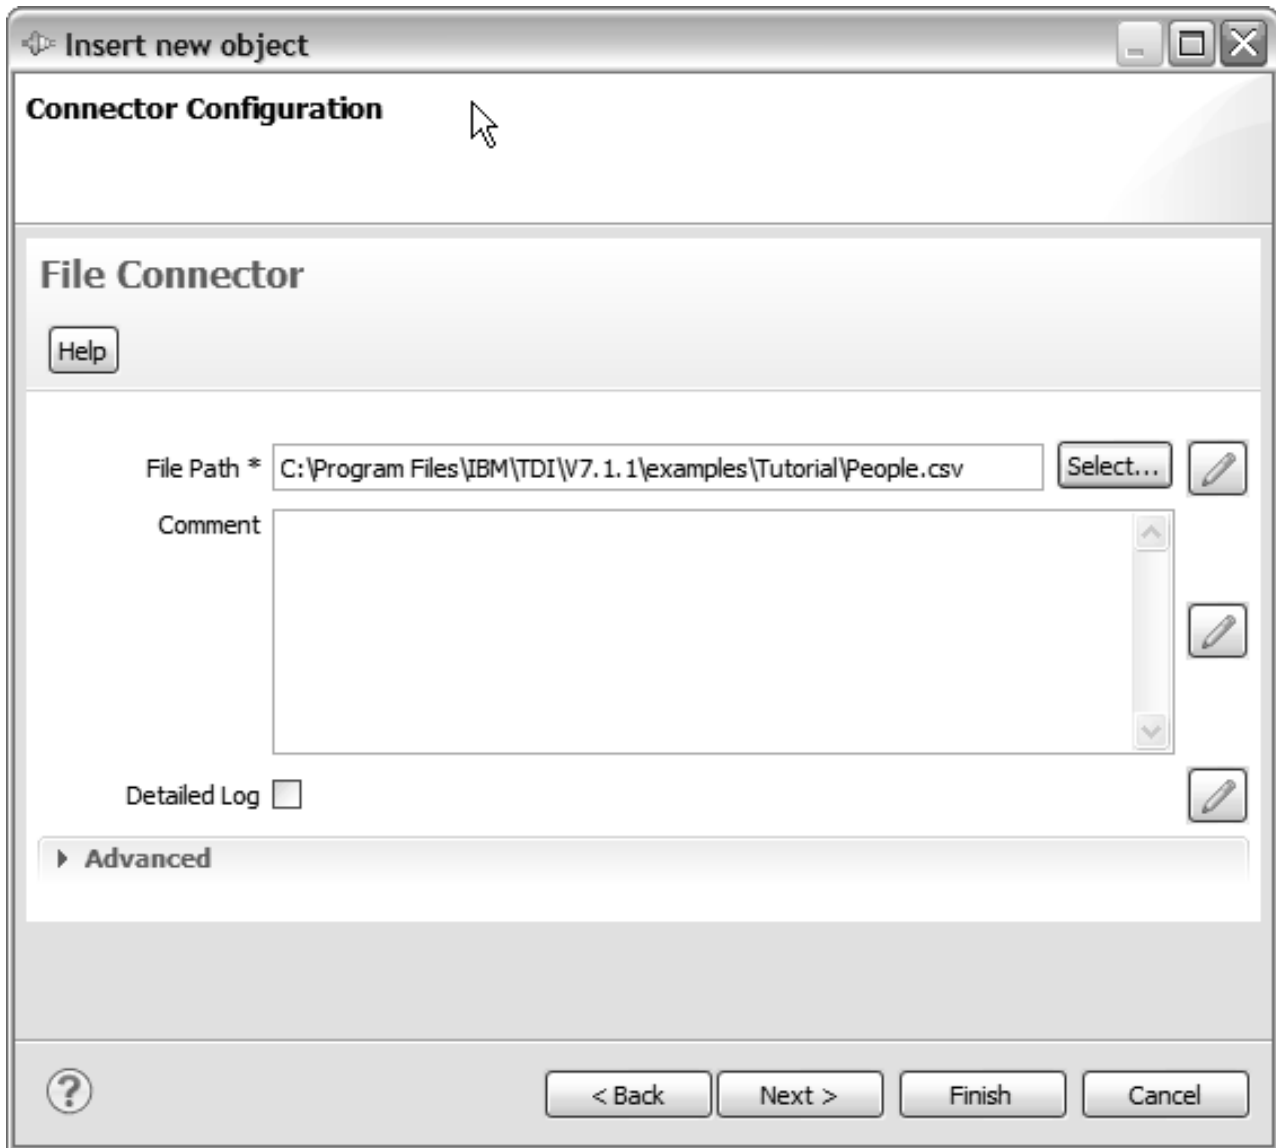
Insert new object

Connector Configuration

File Connector

Help

File Path * C:\Program Files\IBM\TDI\V7.1.1\examples\Tutorial\People.csv Select...

Comment

Detailed Log

Advanced

< Back Next > Finish Cancel